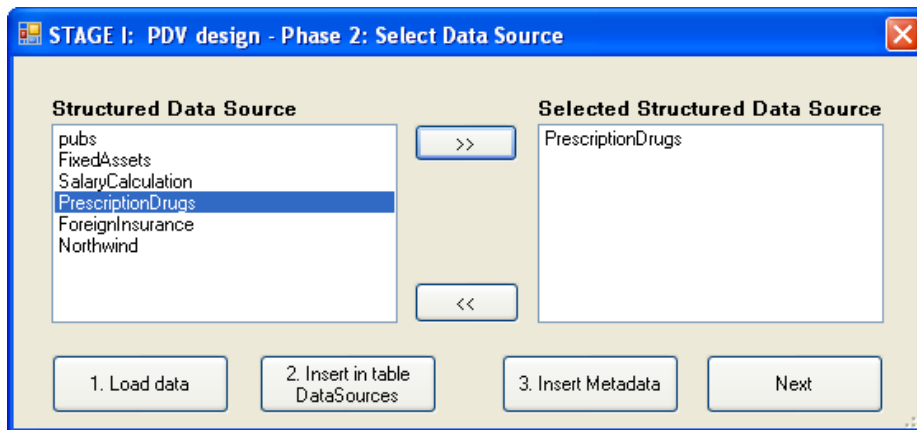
STAGE I: PDV design - Phase 2: Select Data Source

Structured Data Source

pubs
FixedAssets
SalaryCalculation
PrescriptionDrugs
ForeignInsurance
Northwind

>>

<<

Selected Structured Data Source

PrescriptionDrugs

1. Load data

2. Insert in table DataSources

3. Insert Metadata

Next